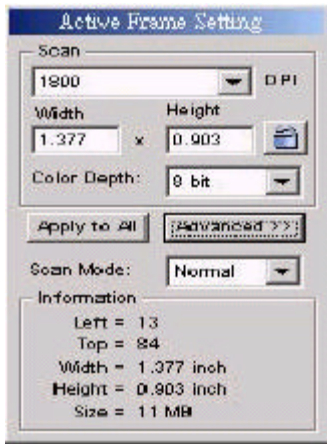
Active Frame Setting

Scan

1800

DPI

Width

Height

1.377

x

0.903

Color Depth:

8 bit

Apply to All

Advanced >>

Scan Mode:

Normal

Information

Left = 13

Top = 84

Width = 1.377 inch

Height = 0.903 inch

Size = 11 MB